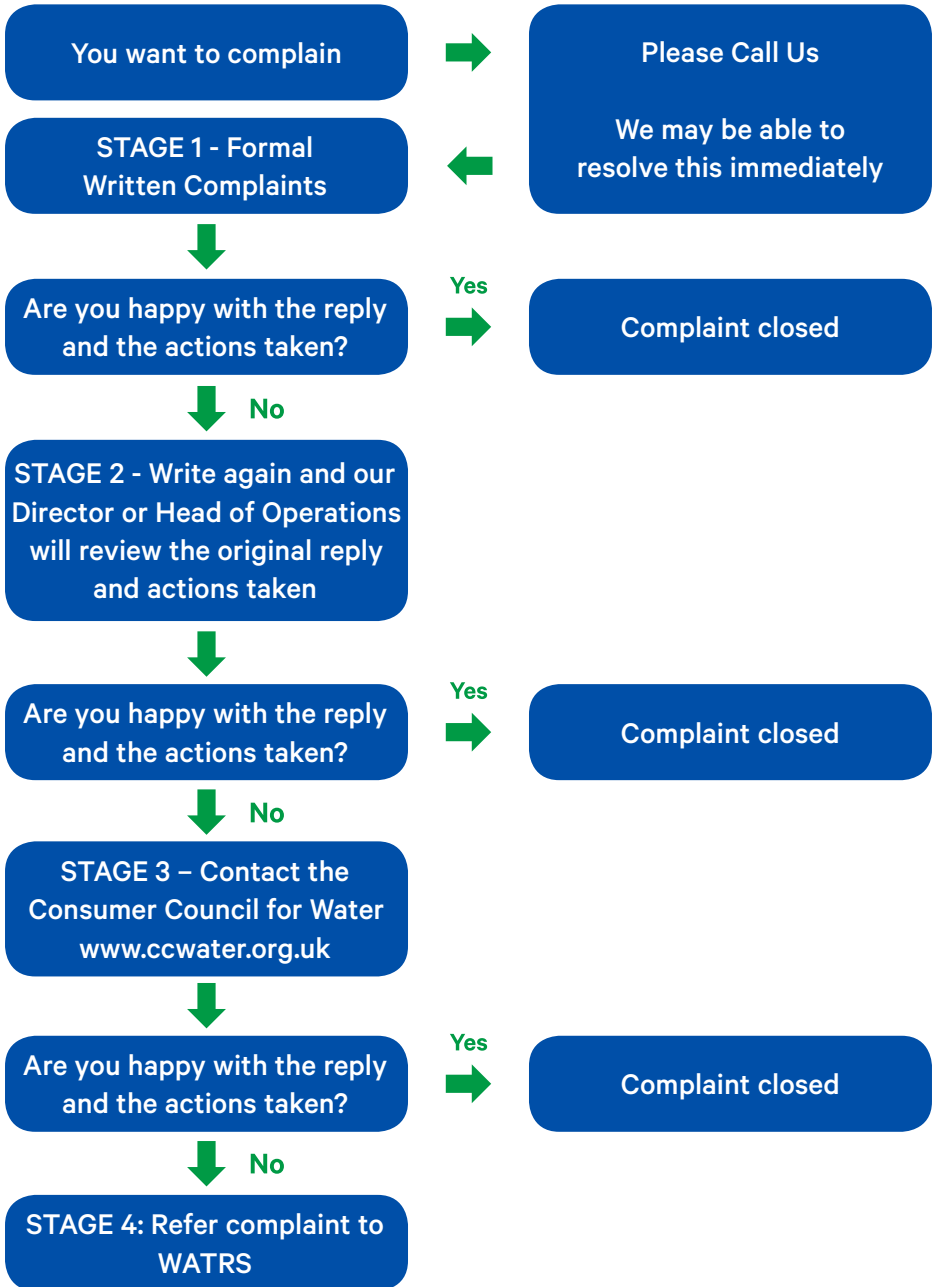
You want to complain

Please Call Us

We may be able to resolve this immediately

STAGE 1 - Formal Written Complaints

Are you happy with the reply and the actions taken?

Yes

Complaint closed

No

STAGE 2 - Write again and our Director or Head of Operations will review the original reply and actions taken

Are you happy with the reply and the actions taken?

Yes

Complaint closed

No

STAGE 3 – Contact the Consumer Council for Water www.ccwater.org.uk

Are you happy with the reply and the actions taken?

Yes

Complaint closed

No

STAGE 4: Refer complaint to WATRS